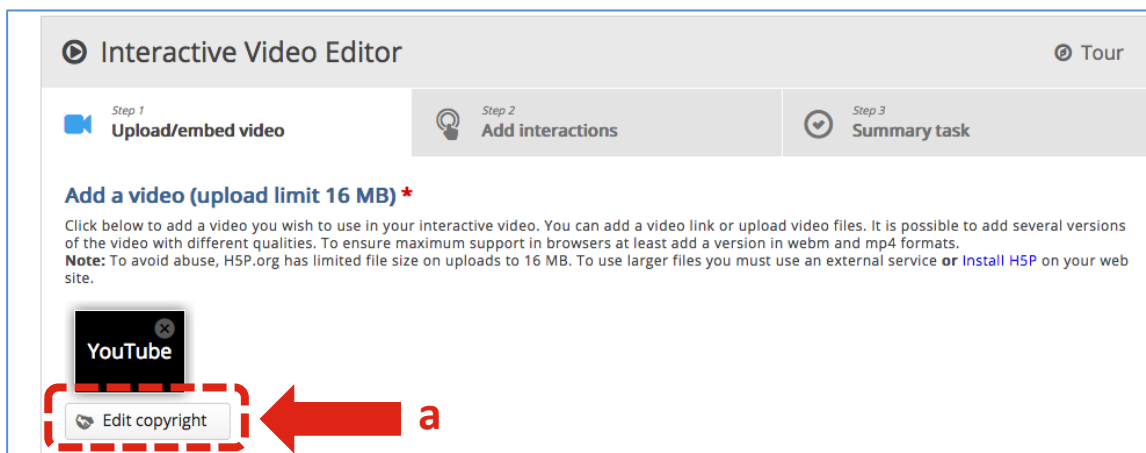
Interactive Video Editor

Tour

Step 1
Upload/embed video

Step 2
Add interactions

Step 3
Summary task

Add a video (upload limit 16 MB) *

Click below to add a video you wish to use in your interactive video. You can add a video link or upload video files. It is possible to add several versions of the video with different qualities. To ensure maximum support in browsers at least add a version in webm and mp4 formats.
**Note:** To avoid abuse, H5P.org has limited file size on uploads to 16 MB. To use larger files you must use an external service **or** Install H5P on your web site.

YouTube

Edit copyright

a